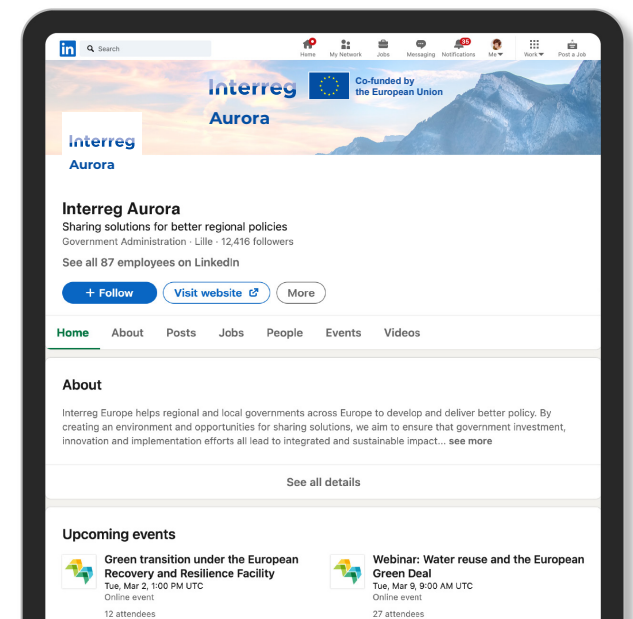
in Search

Home My Network Jobs Messaging 35 Notifications Me Work Post a Job

Interreg Aurora

Co-funded by the European Union

Interreg Aurora

Interreg Aurora

Sharing solutions for better regional policies

Government Administration · Lille · 12,416 followers

See all 87 employees on LinkedIn

+ Follow Visit website More

Home About Posts Jobs People Events Videos

About

Interreg Europe helps regional and local governments across Europe to develop and deliver better policy. By creating an environment and opportunities for sharing solutions, we aim to ensure that government investment, innovation and implementation efforts all lead to integrated and sustainable impact... see more

See all details

Upcoming events

Green transition under the European Recovery and Resilience Facility
Tue, Mar 2, 1:00 PM UTC
Online event
12 attendees

Webinar: Water reuse and the European Green Deal
Tue, Mar 9, 9:00 AM UTC
Online event
27 attendees